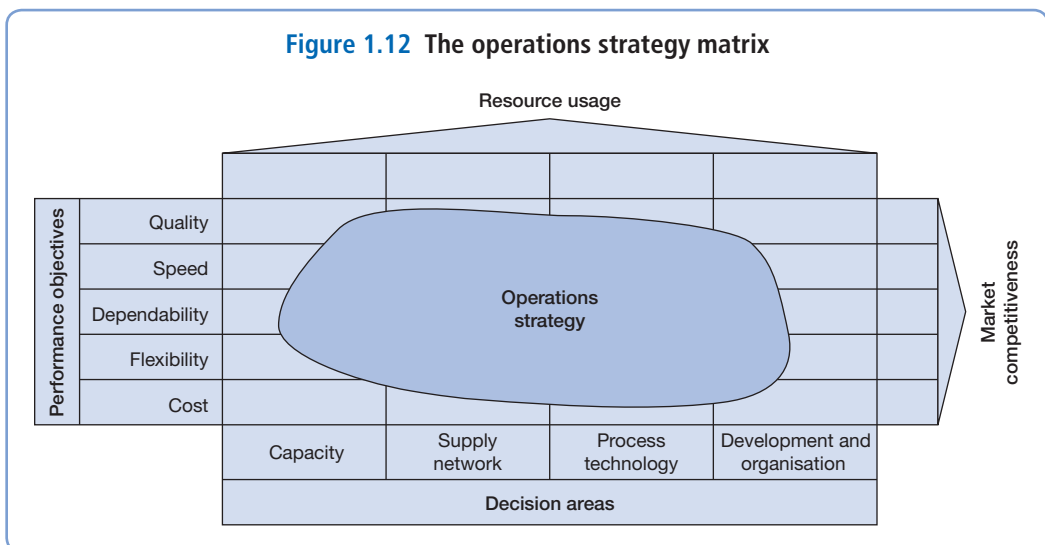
Figure 1.12 The operations strategy matrix

Resource usage

Performance objectives

Quality

Speed

Dependability

Flexibility

Cost

Operations strategy

Market competitiveness

Capacity

Supply network

Process technology

Development and organisation

Decision areas